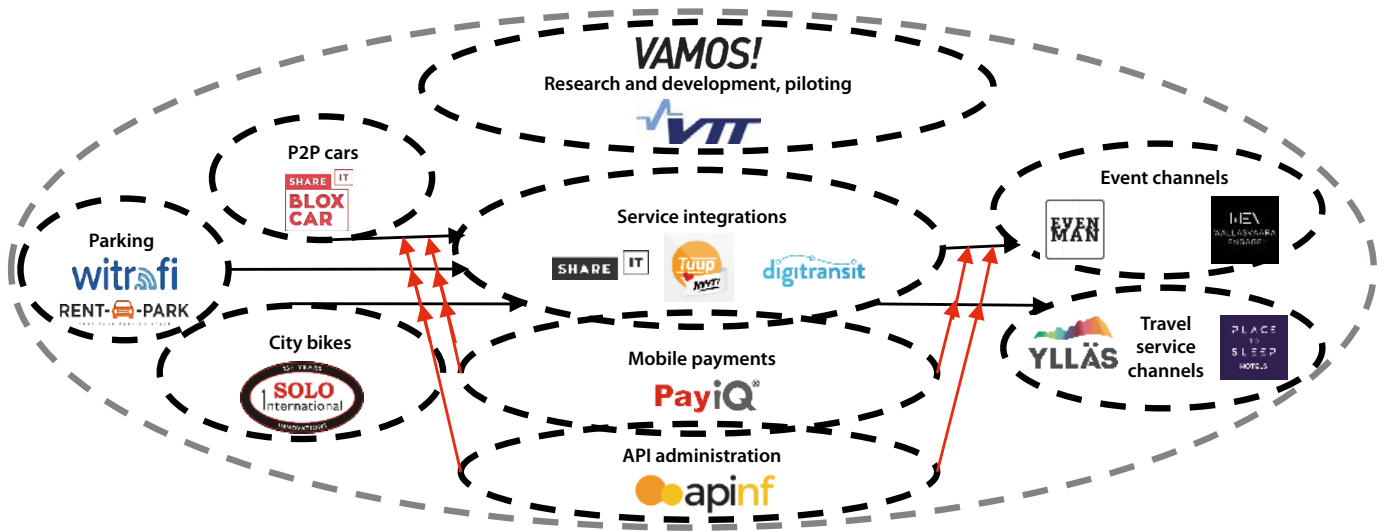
VAMOS!
Research and development, piloting
VTT

P2P cars
SHARE IT
BLOX CAR

Parking
witrafi
RENT-A-PARK

Service integrations
SHARE IT
Tuup
digitransit

Event channels
EVEN MAN
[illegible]

City bikes
SOLO International

Mobile payments
PayiQ

YLLÄS
Travel service channels
PLACE TO SLEEP HOTELS

API administration
apinf